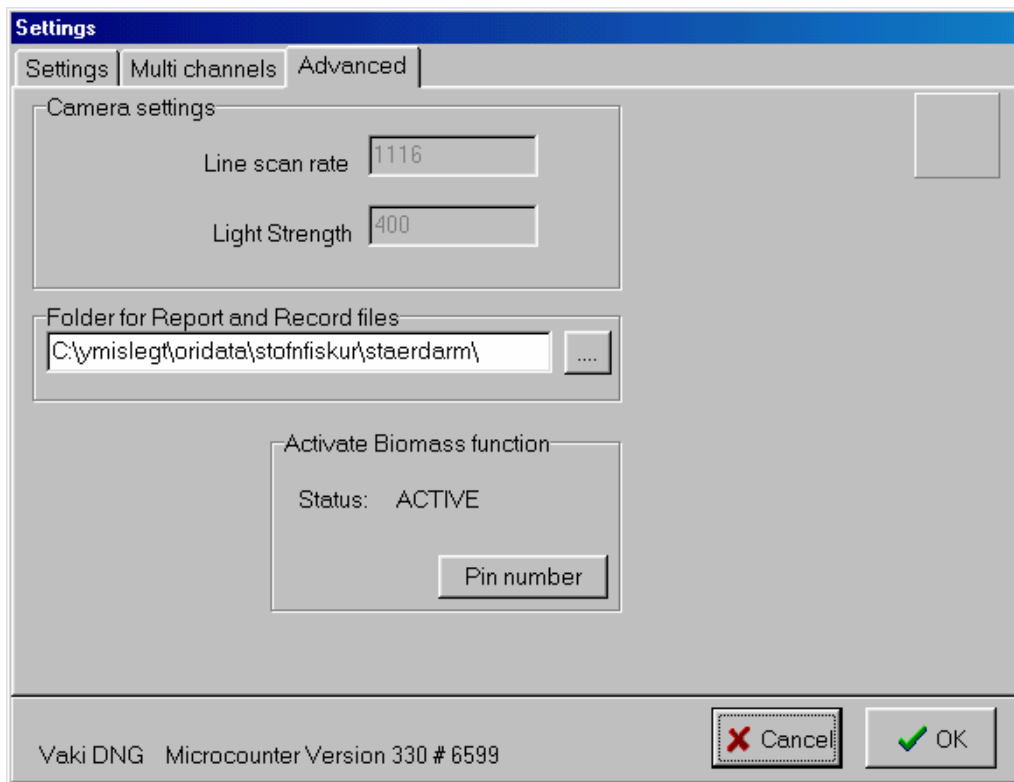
Settings

Settings | Multi channels | Advanced

Camera settings

Line scan rate 1116

Light Strength 400

Folder for Report and Record files

C:\ymislegt\oridata\stofnfiskur\staerdarm\ ....

Activate Biomass function

Status: ACTIVE

Pin number

Vaki DNG Microcounter Version 330 # 6599

Cancel

OK